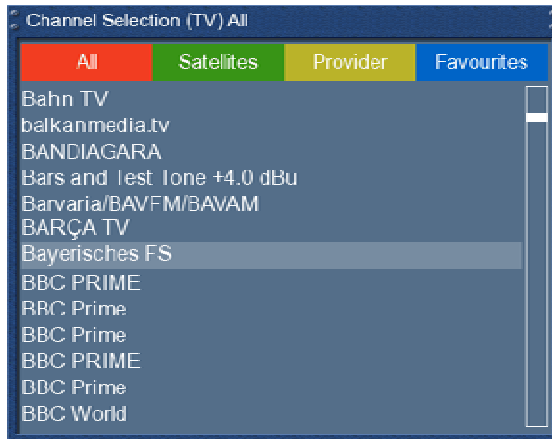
Channel Selection (TV) All

All
Satellites
Provider
Favourites

Bahn TV
balkanmedia.tv
BANDIAGARA
Bars and Test Tone +4.0 dBu
Barvaria/BAVFM/BAVAM
BARÇA TV
Bayerisches FS
BBC PRIME
BBC Prime
BBC Prime
BBC PRIME
BBC Prime
BBC World